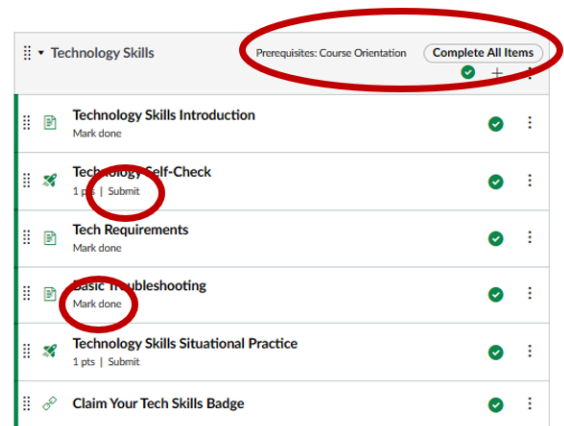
Technology Skills

Prerequisites: Course Orientation

Complete All Items

+

Technology Skills Introduction

Mark done

Technology Self-Check

1 pts | Submit

Tech Requirements

Mark done

Basic Troubleshooting

Mark done

Technology Skills Situational Practice

1 pts | Submit

Claim Your Tech Skills Badge